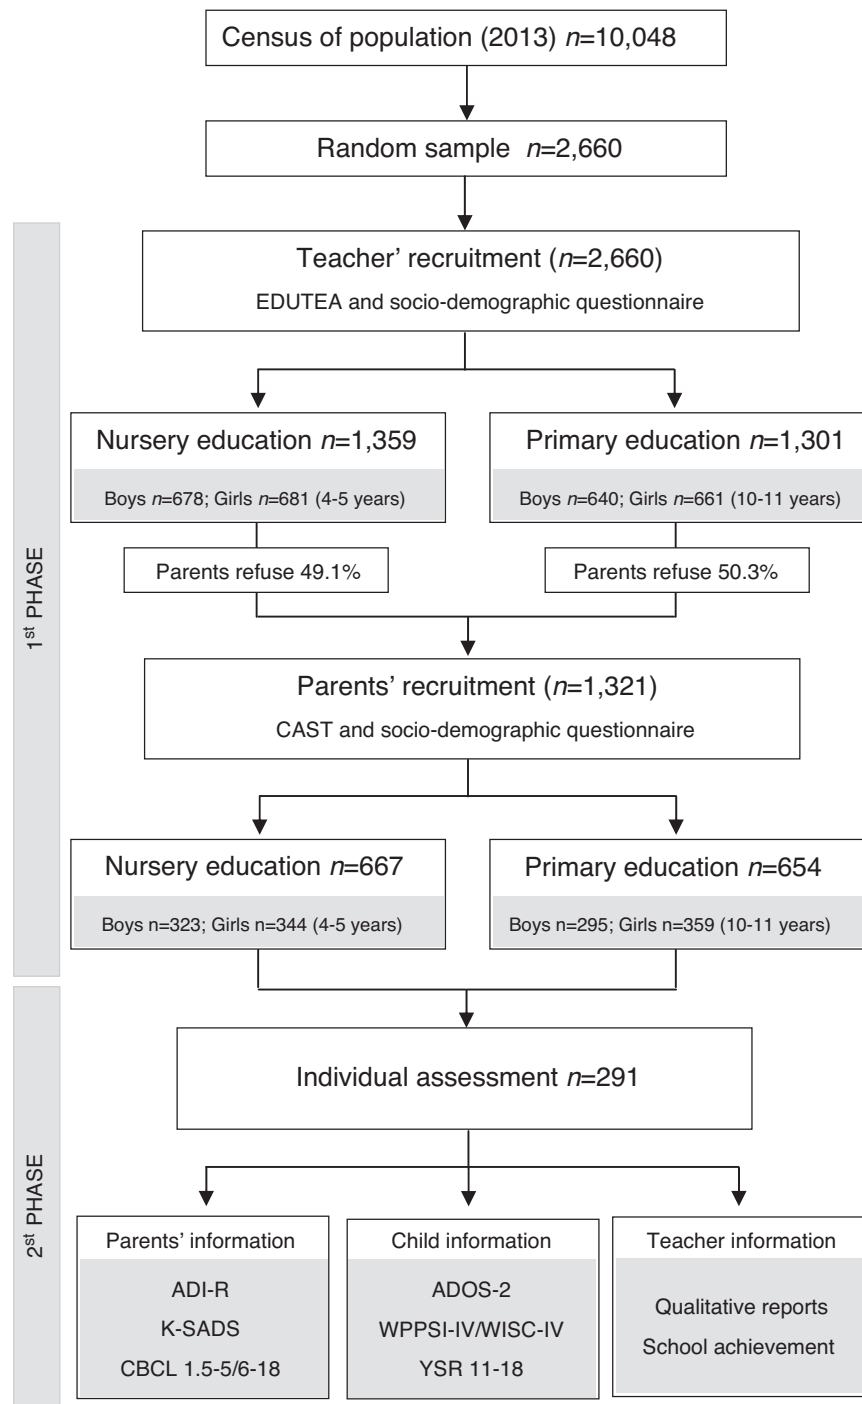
Census of population (2013) $n$=10,048

Random sample $n$=2,660

1$^{st}$ PHASE

Teacher' recruitment ($n$=2,660)

EDUTEA and socio-demographic questionnaire

Nursery education $n$=1,359

Boys $n$=678; Girls $n$=681 (4-5 years)

Primary education $n$=1,301

Boys $n$=640; Girls $n$=661 (10-11 years)

Parents refuse 49.1%

Parents refuse 50.3%

Parents' recruitment ($n$=1,321)

CAST and socio-demographic questionnaire

Nursery education $n$=667

Boys n=323; Girls n=344 (4-5 years)

Primary education $n$=654

Boys n=295; Girls n=359 (10-11 years)

2$^{st}$ PHASE

Individual assessment $n$=291

Parents' information

ADI-R

K-SADS

CBCL 1.5-5/6-18

Child information

ADOS-2

WPPSI-IV/WISC-IV

YSR 11-18

Teacher information

Qualitative reports

School achievement